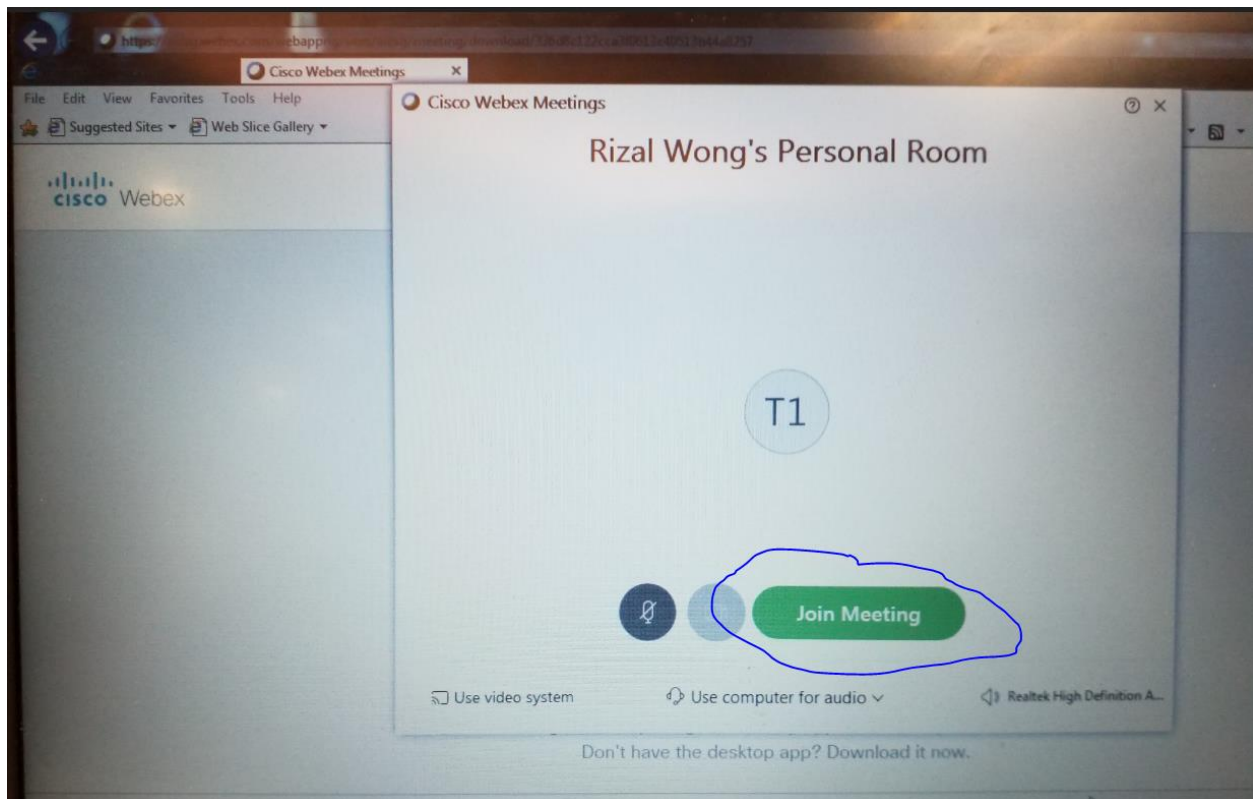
https: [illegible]

Cisco Webex Meetings

File Edit View Favorites Tools Help

Suggested Sites ▾ Web Slice Gallery ▾

cisco Webex

Cisco Webex Meetings

Rizal Wong's Personal Room

T1

Join Meeting

Use video system

Use computer for audio ∨

Realtek High Definition A...

Don't have the desktop app? Download it now.